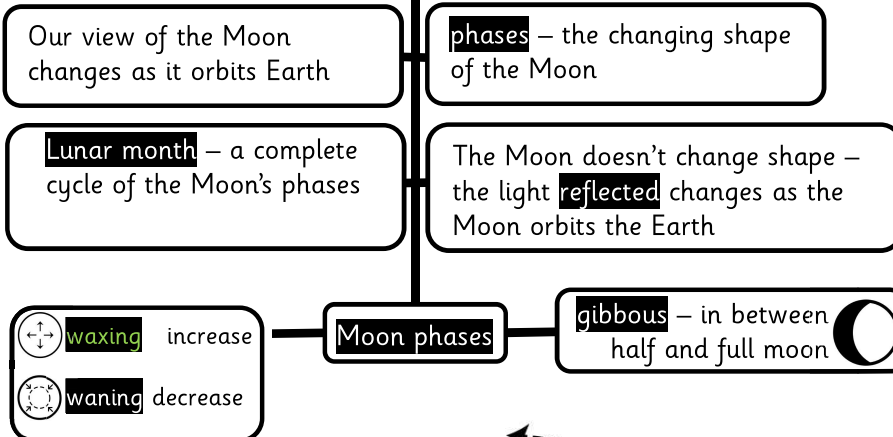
Our view of the Moon changes as it orbits Earth

phases – the changing shape of the Moon

Lunar month – a complete cycle of the Moon's phases

The Moon doesn't change shape – the light reflected changes as the Moon orbits the Earth

waxing increase

waning decrease

Moon phases

gibbous – in between half and full moon